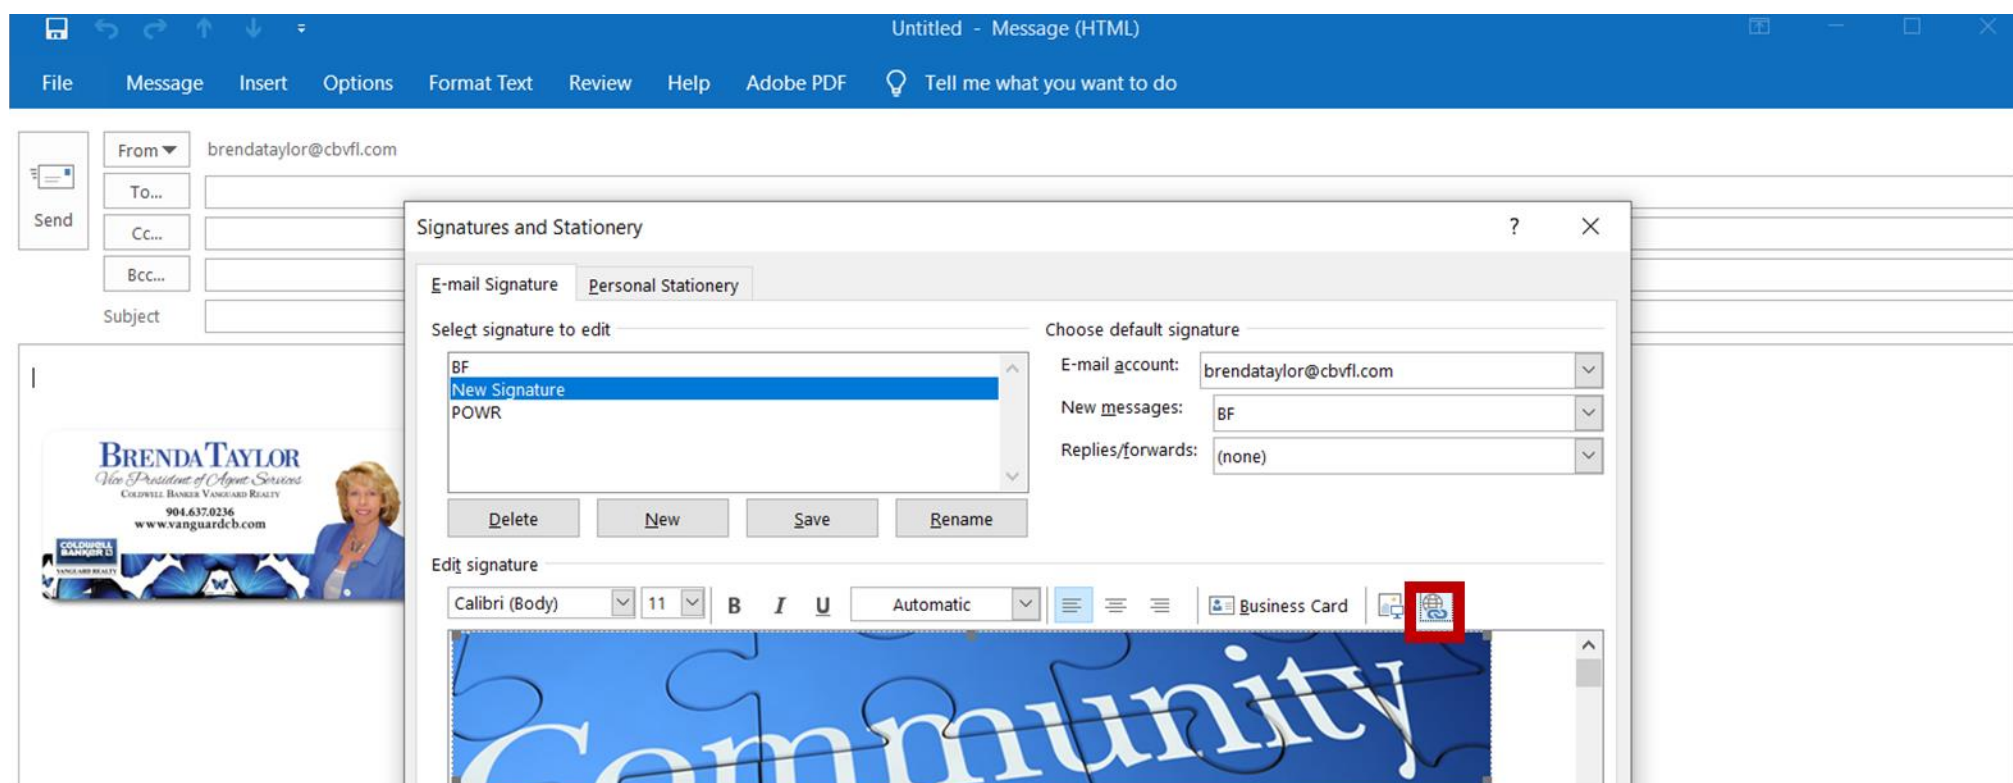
Untitled - Message (HTML)

File Message Insert Options Format Text Review Help Adobe PDF Tell me what you want to do

Send

From
brendataylor@cbvfl.com
To...
Cc...
Bcc...
Subject

BRENDA TAYLOR
Vice President of Agent Services
COLDWELL BANKER VANGUARD REALTY
904.637.0236
www.vanguardcb.com
COLDWELL BANKER
VANGUARD REALTY

Signatures and Stationery
?

E-mail Signature
Personal Stationery

Select signature to edit
BF
New Signature
POWR

Delete
New
Save
Rename

Choose default signature
E-mail account: brendataylor@cbvfl.com
New messages: BF
Replies/forwards: (none)

Edit signature
Calibri (Body) 11 B I U Automatic
Business Card

Community